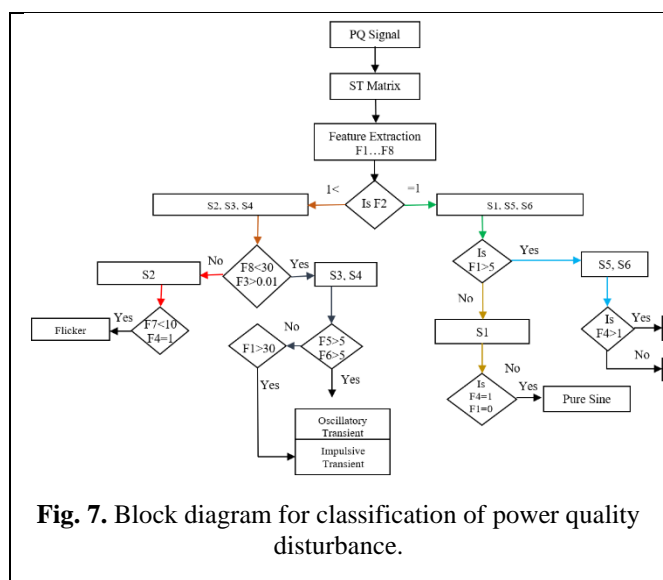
PQ Signal

ST Matrix

Feature Extraction
F1…F8

1<

Is F2

=1

S2, S3, S4

S1, S5, S6

No

F8<30
F3>0.01

Yes

S2

S3, S4

Is
F1>5

Yes

S5, S6

Yes

F7<10
F4=1

Flicker

No

F1>30

F5>5
F6>5

No

S1

Is
F4>1

Yes

No

Yes

Yes

Is
F4=1
F1=0

No

Yes

Pure Sine

Oscillatory
Transient

Impulsive
Transient

**Fig. 7.** Block diagram for classification of power quality disturbance.